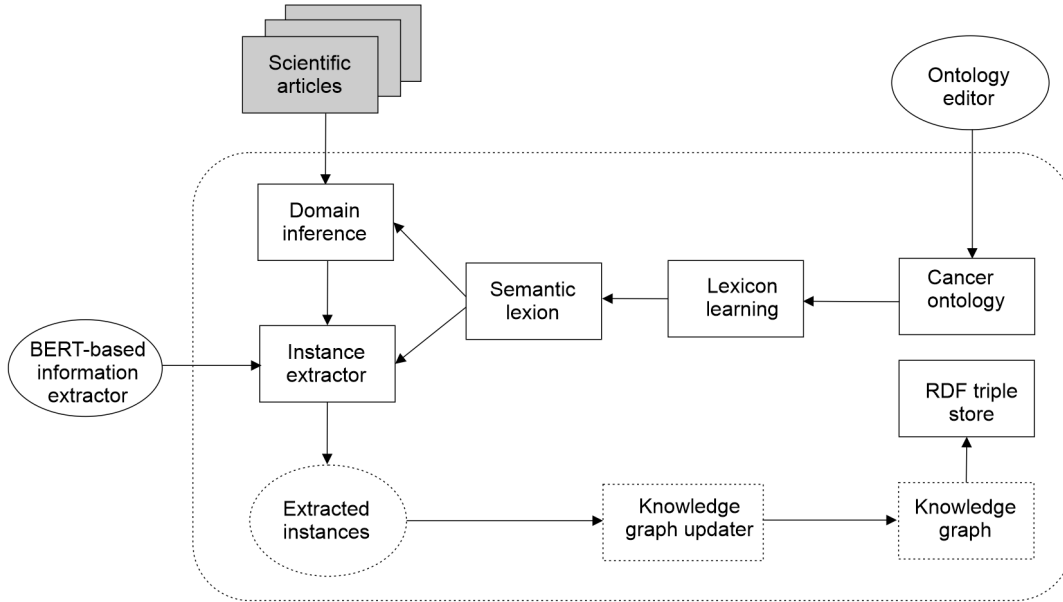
Scientific articles

Ontology editor

Domain inference

Semantic lexion

Lexicon learning

Cancer ontology

BERT-based information extractor

Instance extractor

RDF triple store

Extracted instances

Knowledge graph updater

Knowledge graph